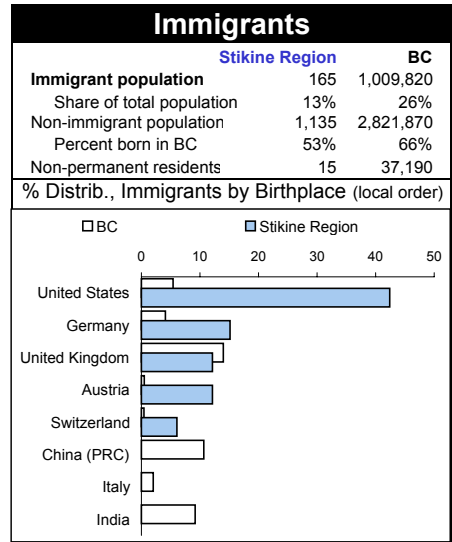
Immigrants

| | Stikine Region | BC |
|---|---|---|
| Immigrant population | 165 | 1,009,820 |
| Share of total population | 13% | 26% |
| Non-immigrant population | 1,135 | 2,821,870 |
| Percent born in BC | 53% | 66% |
| Non-permanent residents | 15 | 37,190 |

% Distrib., Immigrants by Birthplace (local order)

BC
Stikine Region

0
10
20
30
40
50

United States
Germany
United Kingdom
Austria
Switzerland
China (PRC)
Italy
India